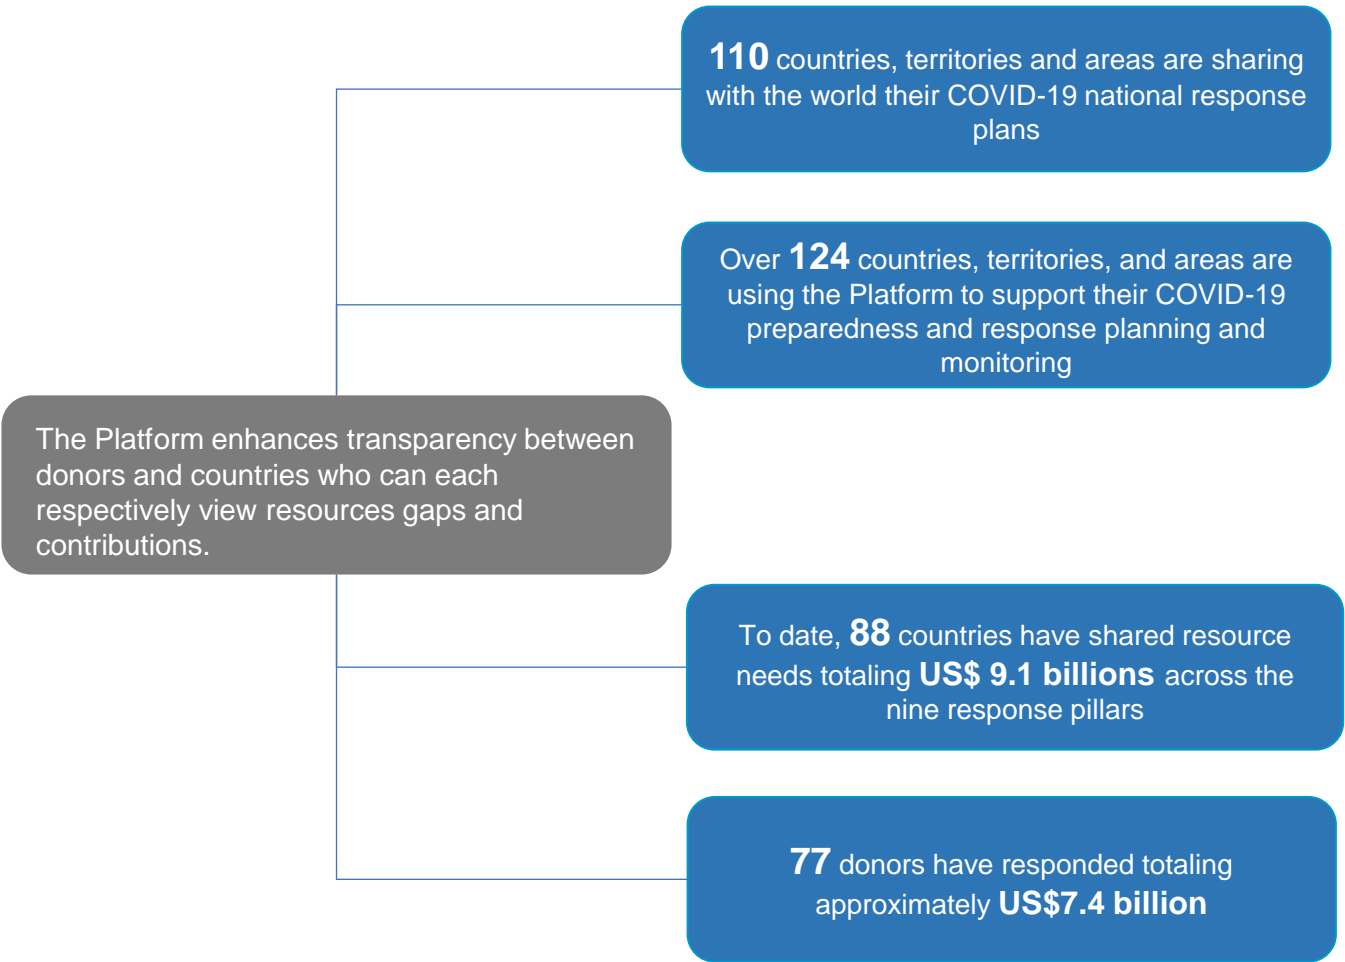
The Platform enhances transparency between donors and countries who can each respectively view resources gaps and contributions.

110 countries, territories and areas are sharing with the world their COVID-19 national response plans

Over 124 countries, territories, and areas are using the Platform to support their COVID-19 preparedness and response planning and monitoring

To date, 88 countries have shared resource needs totaling US$ 9.1 billions across the nine response pillars

77 donors have responded totaling approximately US$7.4 billion